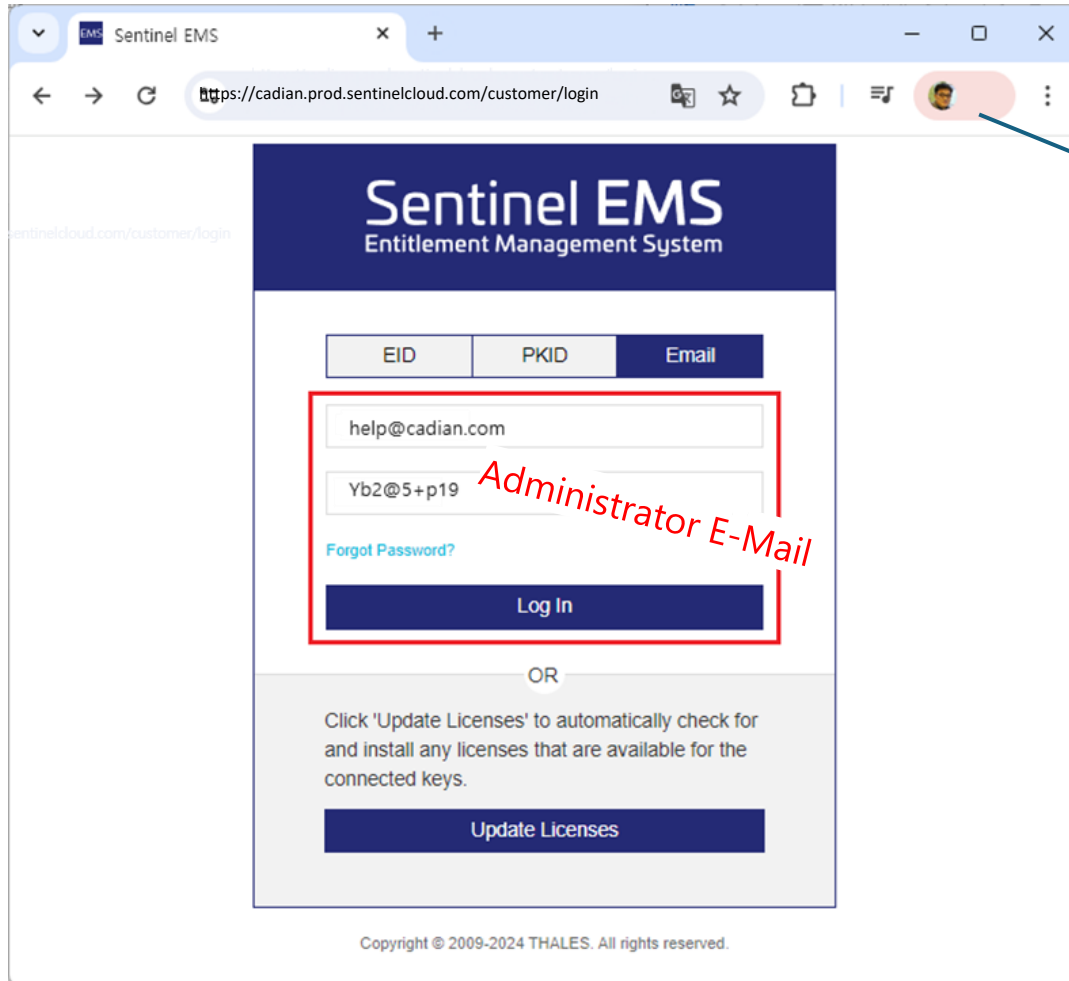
EMS Sentinel EMS

https://cadian.prod.sentinelcloud.com/customer/login

sentinelcloud.com/customer/login

Sentinel EMS
Entitlement Management System

EID | PKID | Email

help@cadian.com

Yb2@5+p19

Administrator E-Mail

Forgot Password?

Log In

OR

Click 'Update Licenses' to automatically check for and install any licenses that are available for the connected keys.

Update Licenses

Copyright © 2009-2024 THALES. All rights reserved.